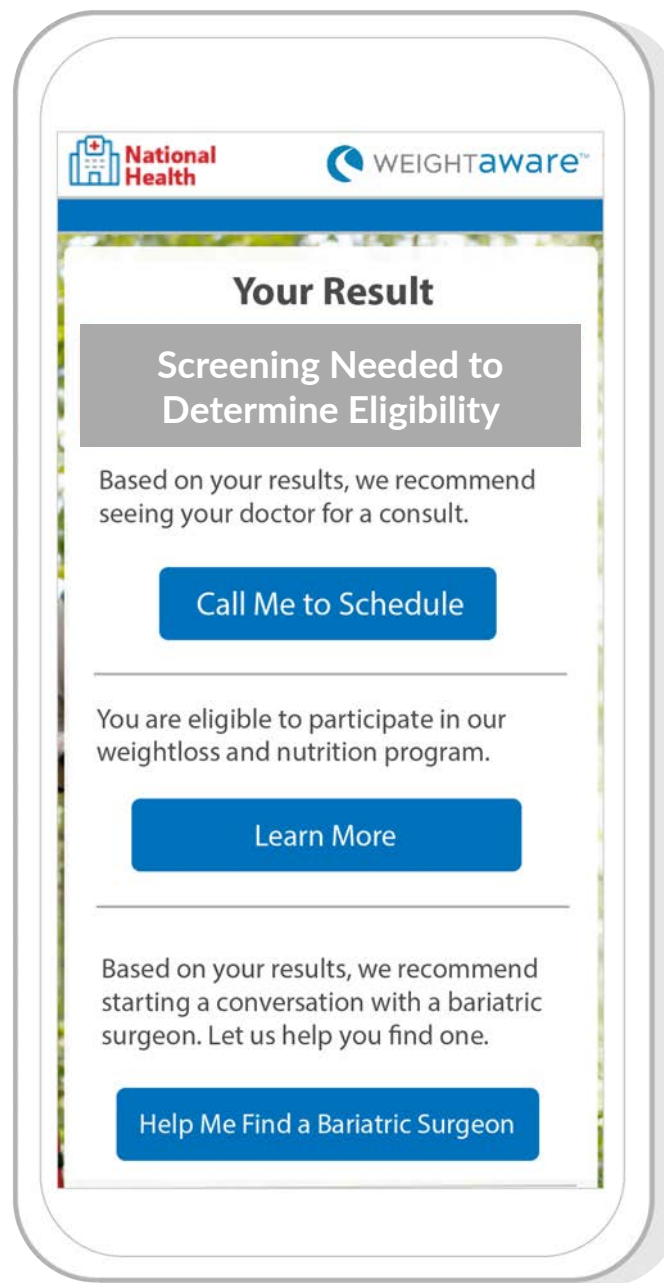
National Health

WEIGHTaware™

Your Result

Screening Needed to Determine Eligibility

Based on your results, we recommend seeing your doctor for a consult.

Call Me to Schedule

You are eligible to participate in our weightloss and nutrition program.

Learn More

Based on your results, we recommend starting a conversation with a bariatric surgeon. Let us help you find one.

Help Me Find a Bariatric Surgeon